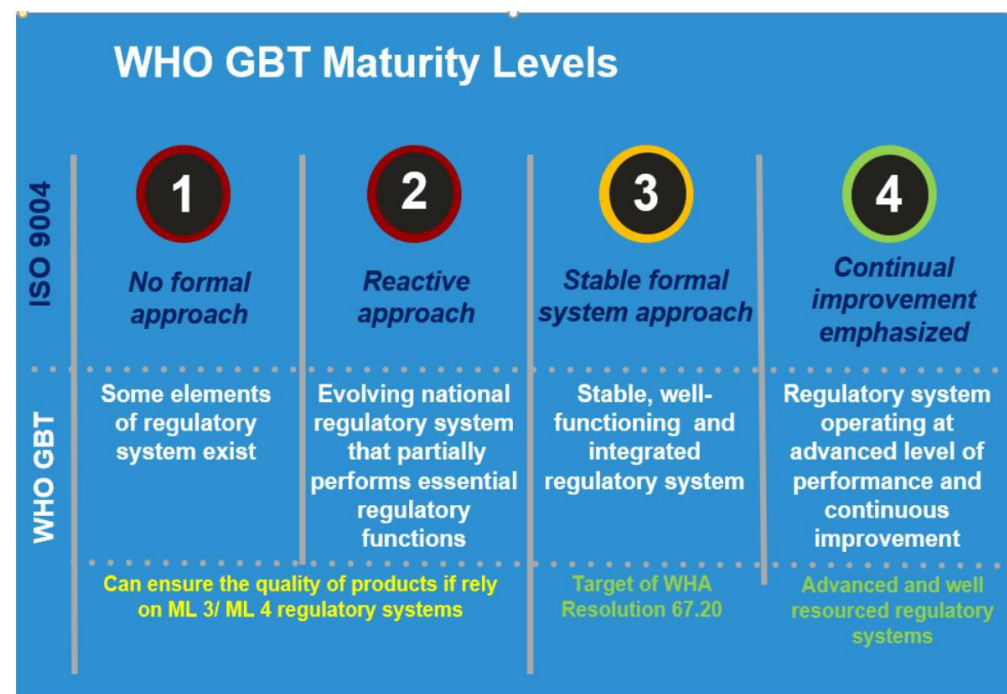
WHO GBT Maturity Levels

ISO 9004

1
No formal approach

2
Reactive approach

3
Stable formal system approach

4
Continual improvement emphasized

WHO GBT

Some elements of regulatory system exist

Evolving national regulatory system that partially performs essential regulatory functions

Stable, well-functioning and integrated regulatory system

Regulatory system operating at advanced level of performance and continuous improvement

Can ensure the quality of products if rely on ML 3/ ML 4 regulatory systems

Target of WHA Resolution 67.20

Advanced and well resourced regulatory systems